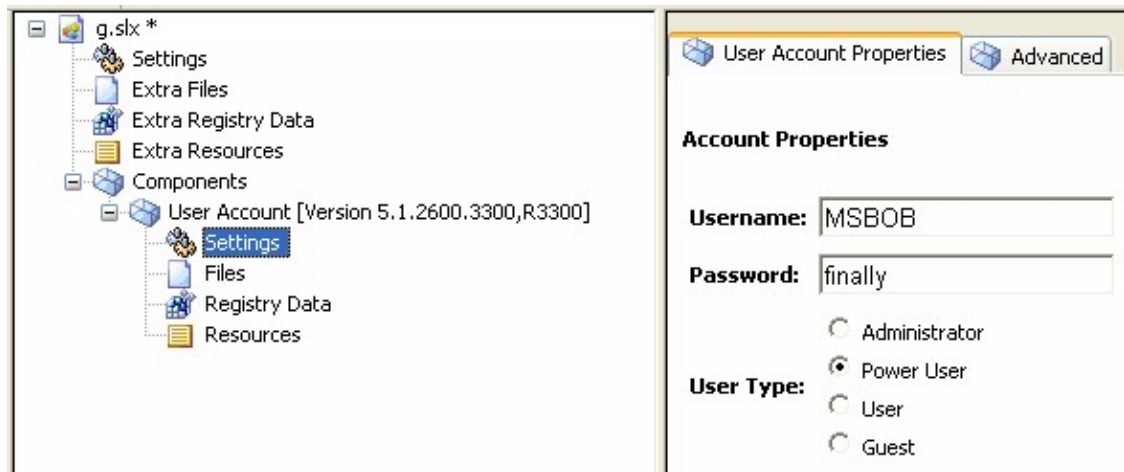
g.slx *
Settings
Extra Files
Extra Registry Data
Extra Resources
Components
User Account [Version 5.1.2600.3300,R3300]
Settings
Files
Registry Data
Resources

User Account Properties
Advanced

Account Properties

Username: MSBOB

Password: finally

User Type:
Administrator
Power User
User
Guest